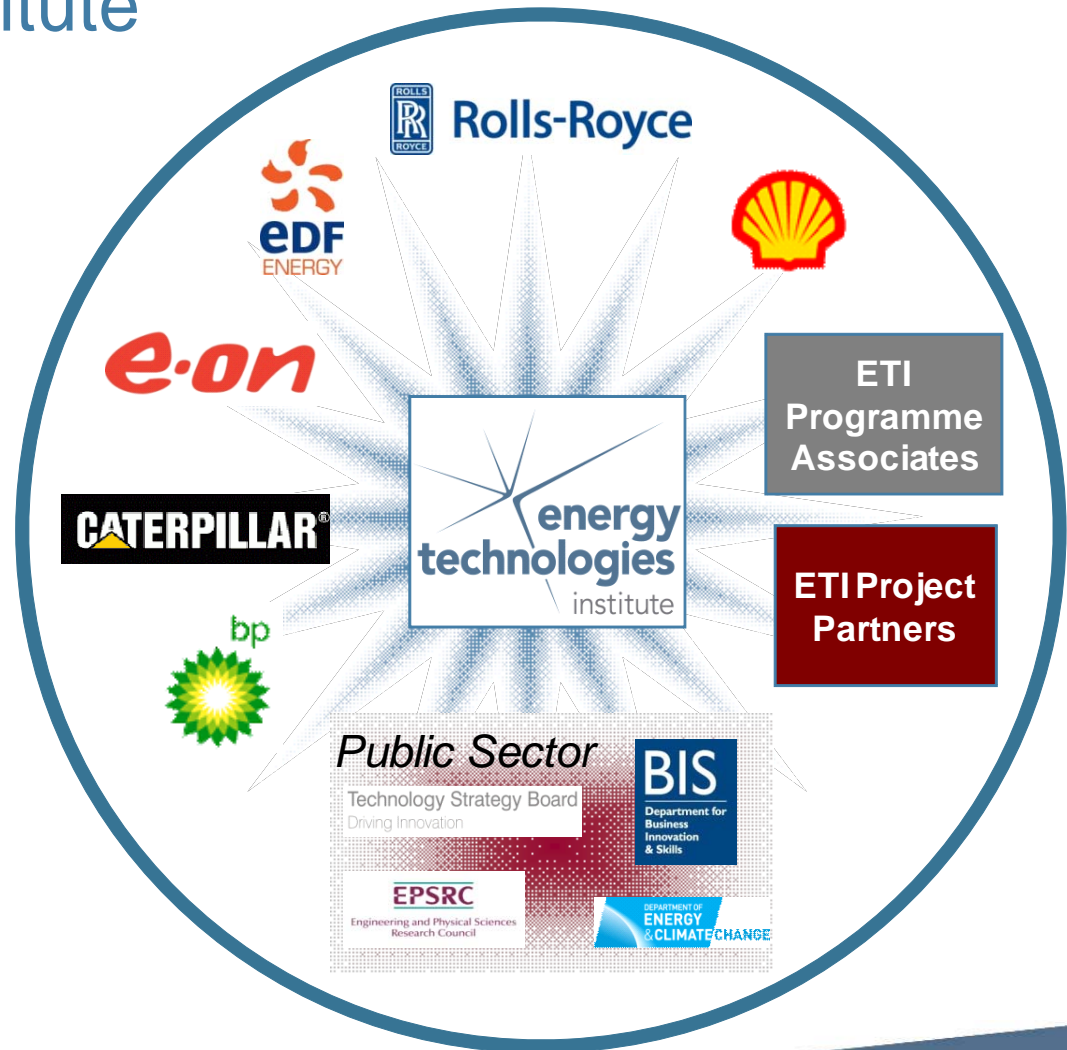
itute

ROLLS ROYCE Rolls-Royce

EDF ENERGY

e·on

CATERPILLAR®

bp

energy technologies institute

ETI Programme Associates

ETI Project Partners

Public Sector

Technology Strategy Board
Driving Innovation

BIS
Department for Business Innovation & Skills

EPSRC
Engineering and Physical Sciences Research Council

DEPARTMENT OF ENERGY & CLIMATE CHANGE